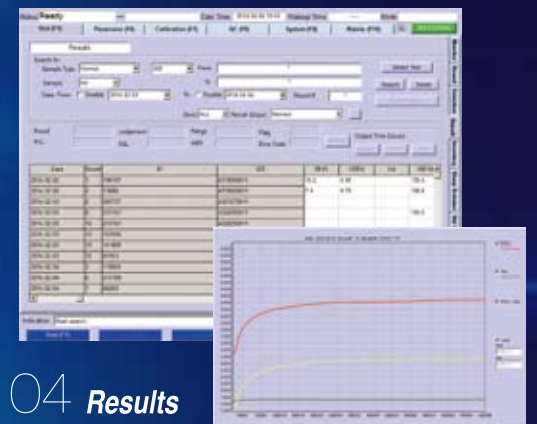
Status Ready
Test (F2) | Parameter (F4) | Calibration (F7) | QC (F8) | System (F9) | Maintenance (F10)

Results

Search

Sample Type
Sample
Date From

Search
Print

Result
Judgement
Range
Flag

Date

04 Results